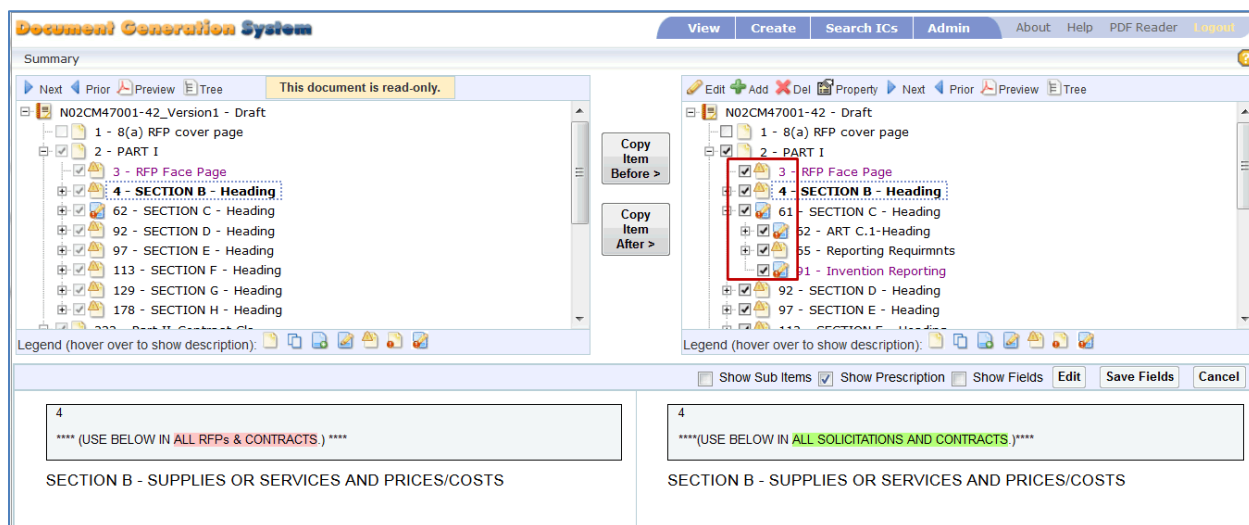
Document Generation System

View | Create | Search ICs | Admin | About | Help | PDF Reader | Logout

Summary

Next | Prior | Preview | Tree | This document is read-only.

N02CM47001-42_Version1 - Draft
1 - 8(a) RFP cover page
2 - PART I
3 - RFP Face Page
4 - SECTION B - Heading
62 - SECTION C - Heading
92 - SECTION D - Heading
97 - SECTION E - Heading
113 - SECTION F - Heading
129 - SECTION G - Heading
178 - SECTION H - Heading
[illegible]

Legend (hover over to show description):

Copy Item Before >

Copy Item After >

Edit | Add | Del | Property | Next | Prior | Preview | Tree

N02CM47001-42 - Draft
1 - 8(a) RFP cover page
2 - PART I
3 - RFP Face Page
4 - SECTION B - Heading
61 - SECTION C - Heading
62 - ART C.1-Heading
65 - Reporting Requirmnts
91 - Invention Reporting
92 - SECTION D - Heading
97 - SECTION E - Heading
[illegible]

Legend (hover over to show description):

Show Sub Items | Show Prescription | Show Fields | Edit | Save Fields | Cancel

4
**** (USE BELOW IN ALL RFPs & CONTRACTS.) ****

SECTION B - SUPPLIES OR SERVICES AND PRICES/COSTS

4
****(USE BELOW IN ALL SOLICITATIONS AND CONTRACTS.)****

SECTION B - SUPPLIES OR SERVICES AND PRICES/COSTS